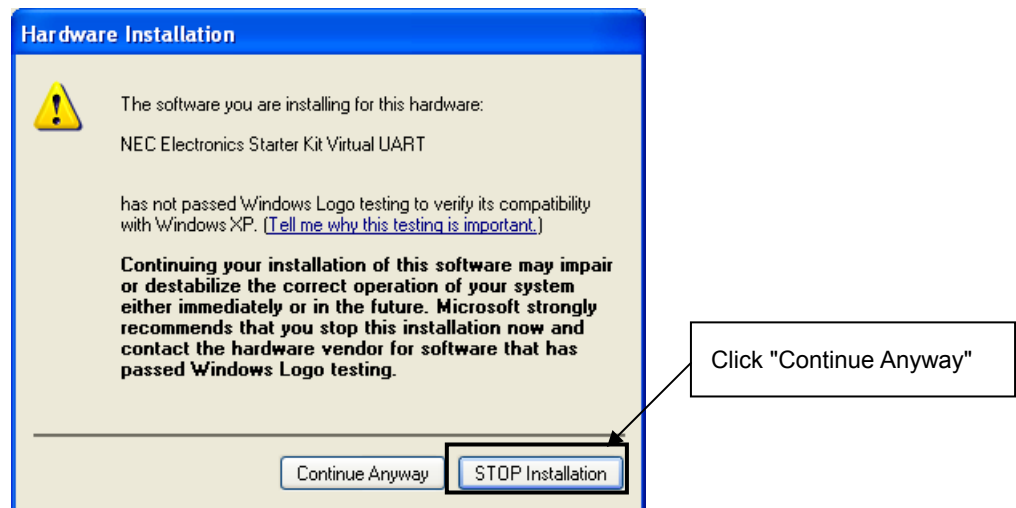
Hardware Installation

The software you are installing for this hardware:

NEC Electronics Starter Kit Virtual UART

has not passed Windows Logo testing to verify its compatibility with Windows XP. (Tell me why this testing is important.)

Continuing your installation of this software may impair or destabilize the correct operation of your system either immediately or in the future. Microsoft strongly recommends that you stop this installation now and contact the hardware vendor for software that has passed Windows Logo testing.

Click "Continue Anyway"

Continue Anyway

STOP Installation